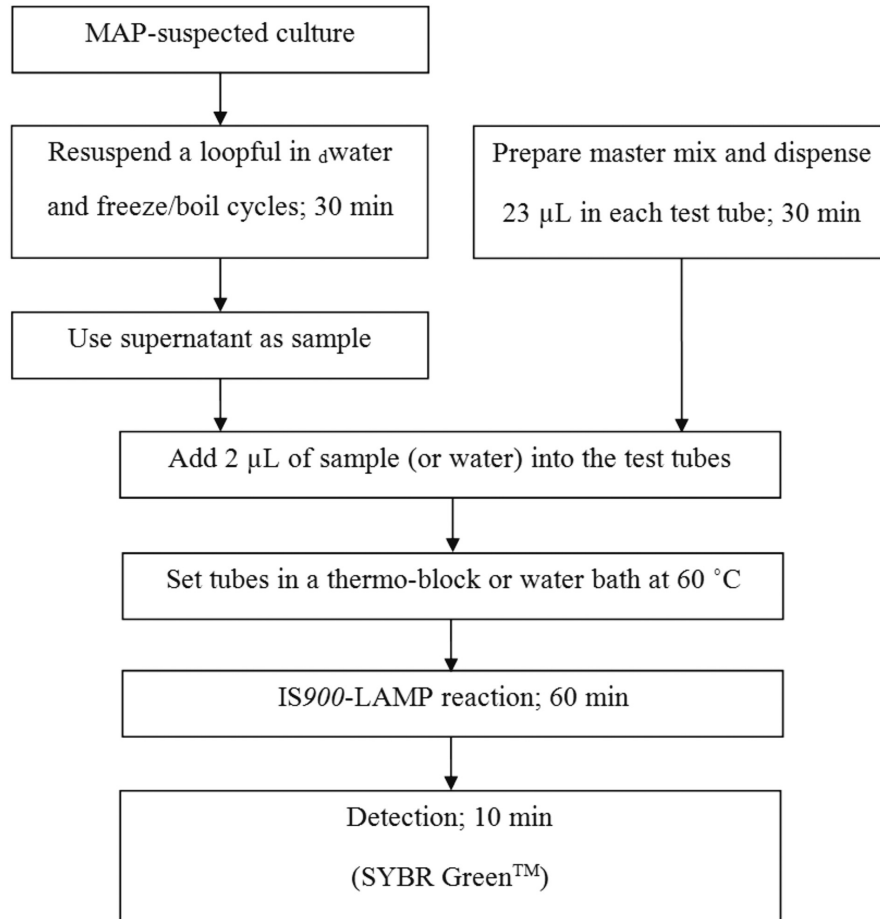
MAP-suspected culture

Resuspend a loopful in $_{d}$water and freeze/boil cycles; 30 min

Prepare master mix and dispense 23 μL in each test tube; 30 min

Use supernatant as sample

Add 2 μL of sample (or water) into the test tubes

Set tubes in a thermo-block or water bath at 60 °C

IS*900*-LAMP reaction; 60 min

Detection; 10 min

(SYBR Green$^{TM}$)